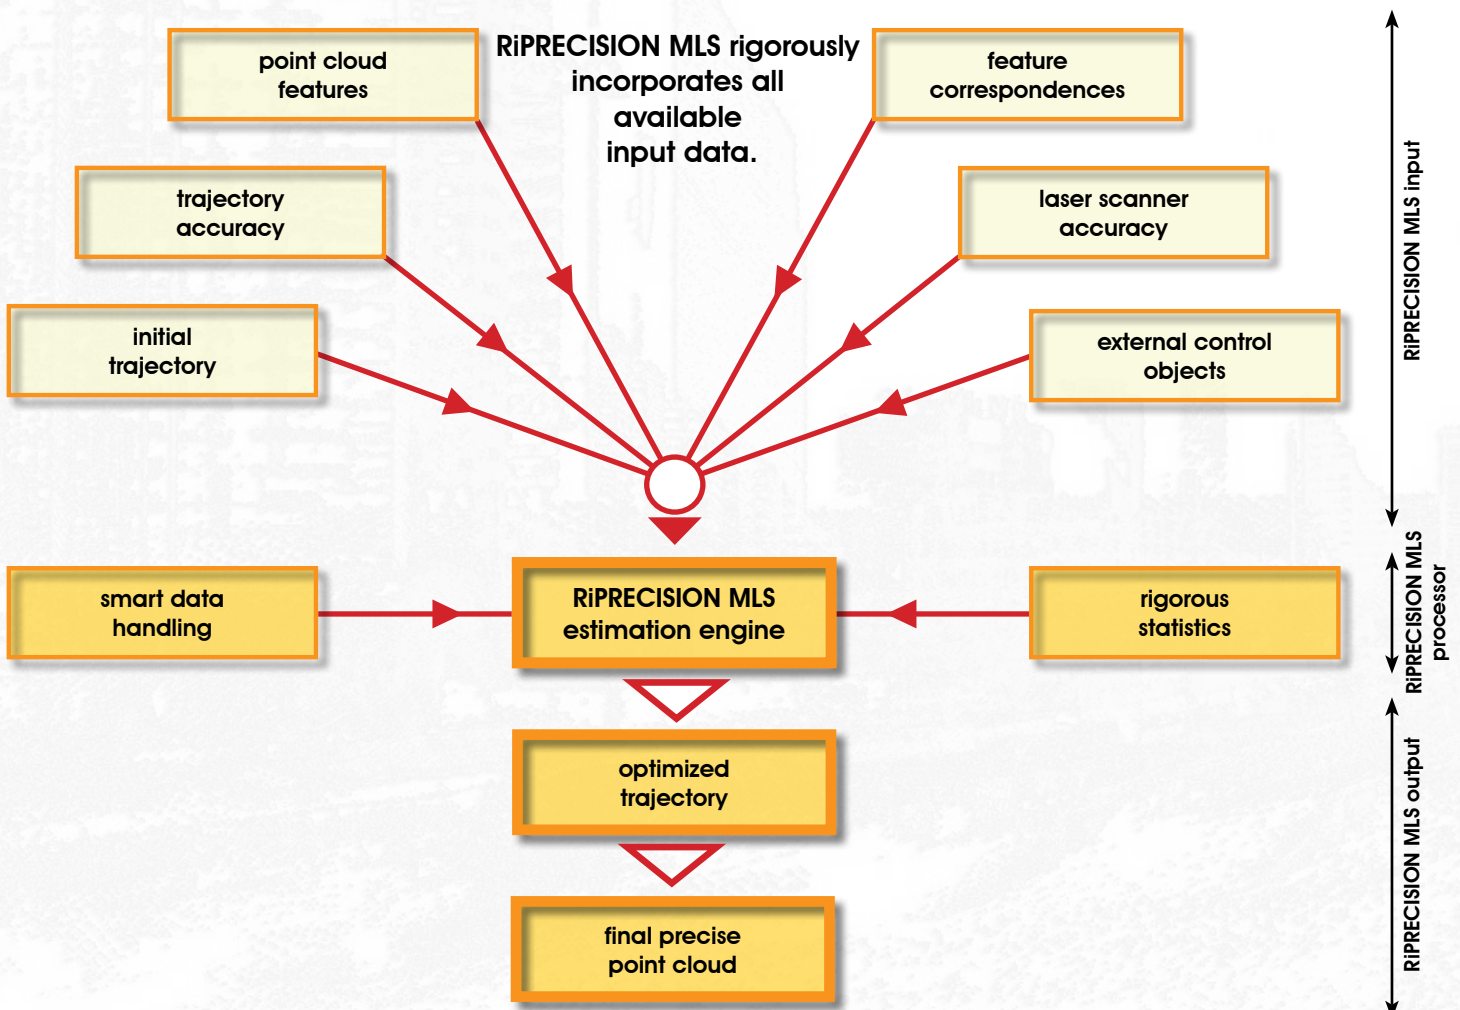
point cloud features

RiPRECISION MLS rigorously incorporates all available input data.

feature correspondences

trajectory accuracy

laser scanner accuracy

initial trajectory

external control objects

RiPRECISION MLS input

smart data handling

RiPRECISION MLS estimation engine

rigorous statistics

RiPRECISION MLS processor

optimized trajectory

final precise point cloud

RiPRECISION MLS output